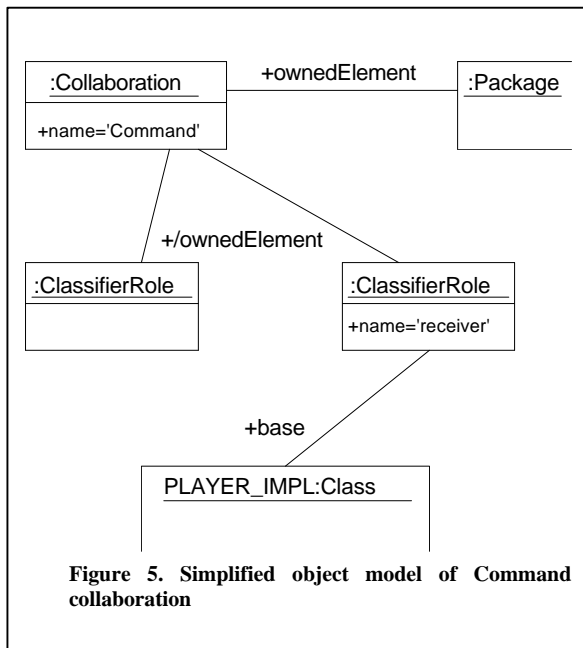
:Collaboration

+name='Command'

+ownedElement

:Package

+/ownedElement

:ClassifierRole

:ClassifierRole

+name='receiver'

+base

PLAYER_IMPL:Class

**Figure 5. Simplified object model of Command collaboration**